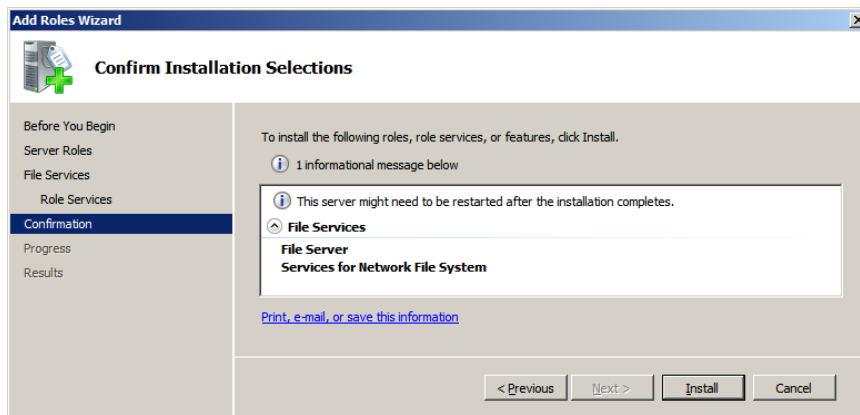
Add Roles Wizard

Confirm Installation Selections

Before You Begin
Server Roles
File Services
Role Services
Confirmation
Progress
Results

To install the following roles, role services, or features, click Install.

1 informational message below

This server might need to be restarted after the installation completes.

File Services

File Server
Services for Network File System

Print, e-mail, or save this information

< Previous
Next >
Install
Cancel